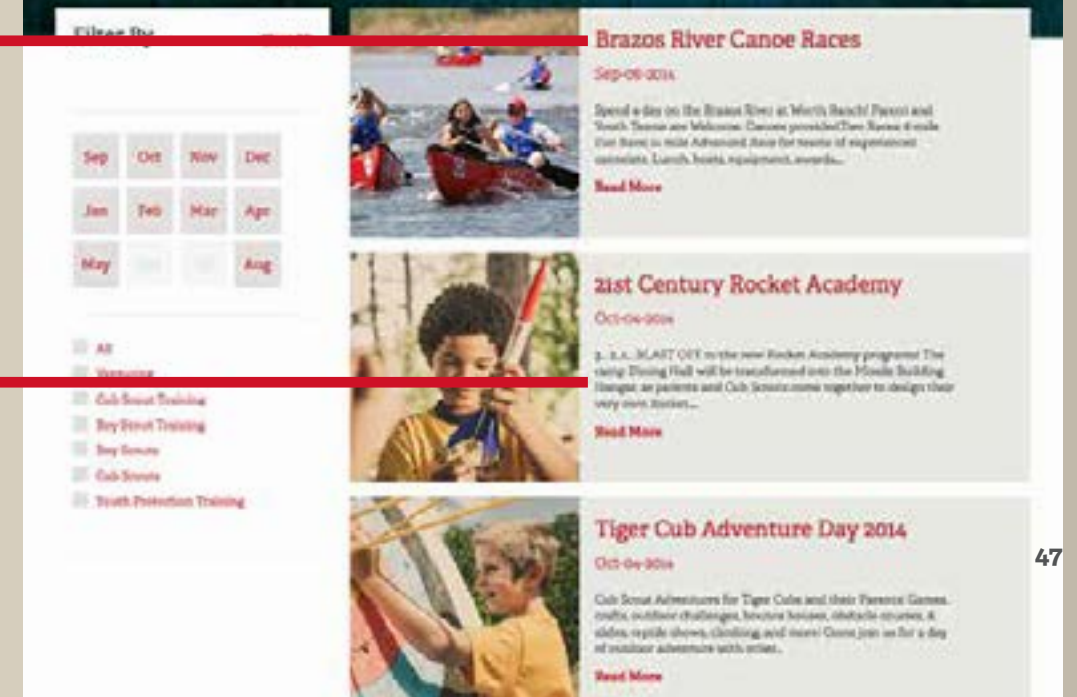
Filter By

| Sep | Oct | Nov | Dec |
|---|---|---|---|
| Jan | Feb | Mar | Apr |
| May | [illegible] | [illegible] | Aug |

All
Venturing
Cub Scout Training
Boy Scout Training
Boy Scouts
Cub Scouts
Youth Protection Training

Brazos River Canoe Races

Sep-06-2014

Spend a day on the Brazos River at Worth Ranch! Parent and Youth Teams are Welcome. Canoes provided. Two Races: 6 mile Fun Race; 11 mile Advanced Race for teams of experienced canoeists. Lunch, boats, equipment, awards...

Read More

21st Century Rocket Academy

Oct-04-2014

3...2...1...BLAST OFF to the new Rocket Academy program! The camp Dining Hall will be transformed into the Missile Building Hangar, as parents and Cub Scouts come together to design their very own Rocket...

Read More

Tiger Cub Adventure Day 2014

Oct-04-2014

Cub Scout Adventures for Tiger Cubs and their Parents: Games, crafts, outdoor challenges, bounce houses, obstacle courses, & slides, reptile shows, climbing, and more! Come join us for a day of outdoor adventure with other...

Read More

47